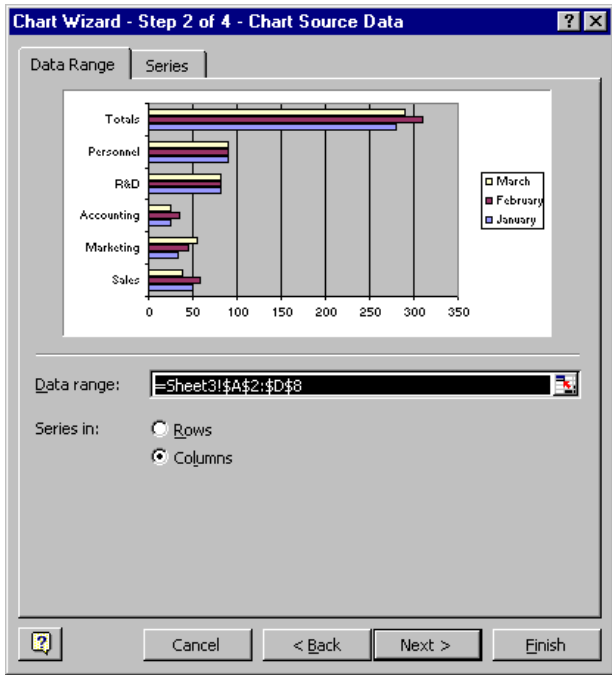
Chart Wizard - Step 2 of 4 - Chart Source Data

?
X

Data Range
Series

Totals
Personnel
R&D
Accounting
Marketing
Sales

0
50
100
150
200
250
300
350

March
February
January

Data range:
=Sheet3!$A$2:$D$8

Series in:
Rows
Columns

?
Cancel
< Back
Next >
Finish